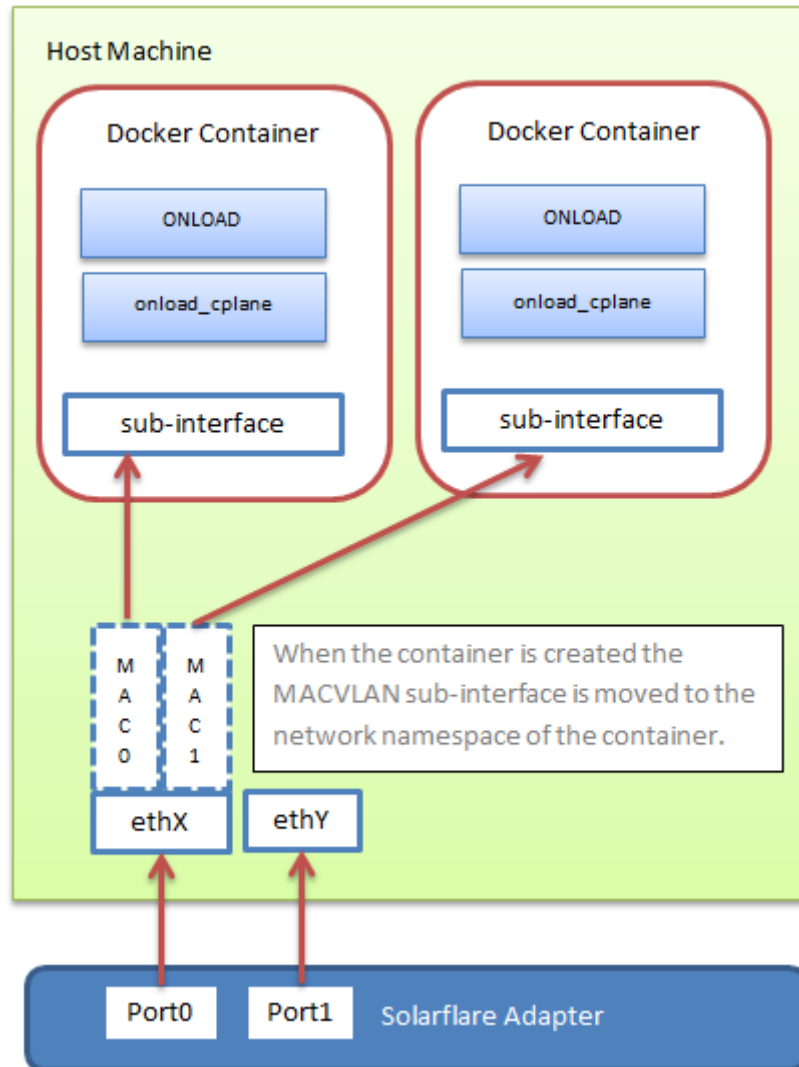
Host Machine

Docker Container

ONLOAD

onload_cplane

sub-interface

Docker Container

ONLOAD

onload_cplane

sub-interface

M A C 0

M A C 1

When the container is created the MACVLAN sub-interface is moved to the network namespace of the container.

ethX

ethY

Port0

Port1

Solarflare Adapter